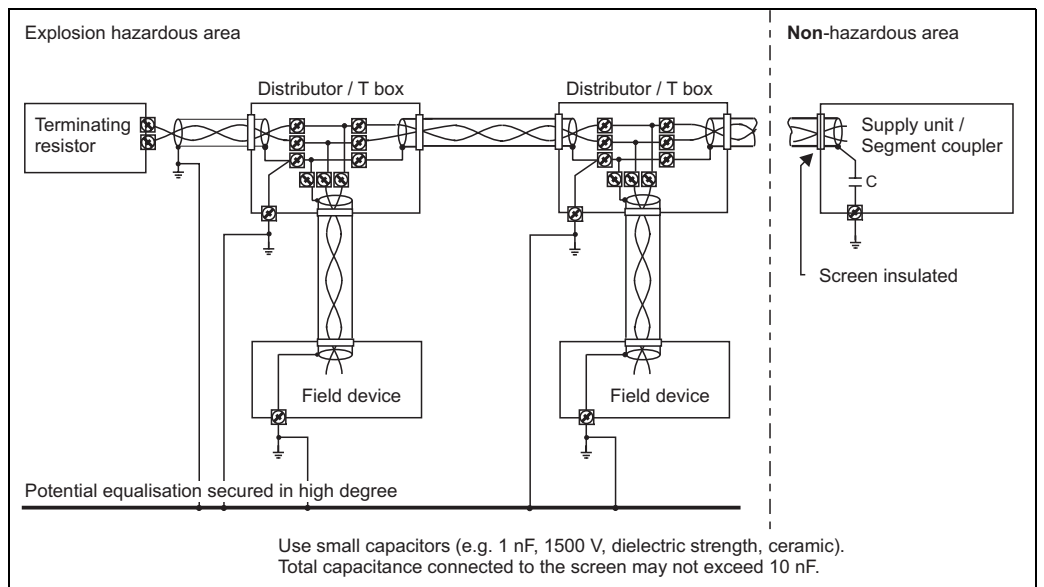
Explosion hazardous area

Non-hazardous area

Distributor / T box

Distributor / T box

Terminating resistor

Supply unit / Segment coupler

C

Screen insulated

Field device

Field device

Potential equalisation secured in high degree

Use small capacitors (e.g. 1 nF, 1500 V, dielectric strength, ceramic). Total capacitance connected to the screen may not exceed 10 nF.